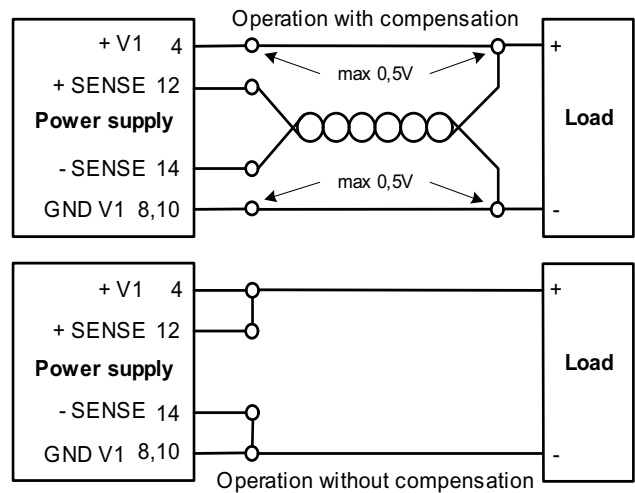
Operation with compensation

+ V1 4
+ SENSE 12
Power supply
- SENSE 14
GND V1 8,10

max 0,5V
max 0,5V

+
Load
-

+ V1 4
+ SENSE 12
Power supply
- SENSE 14
GND V1 8,10

+
Load
-

Operation without compensation